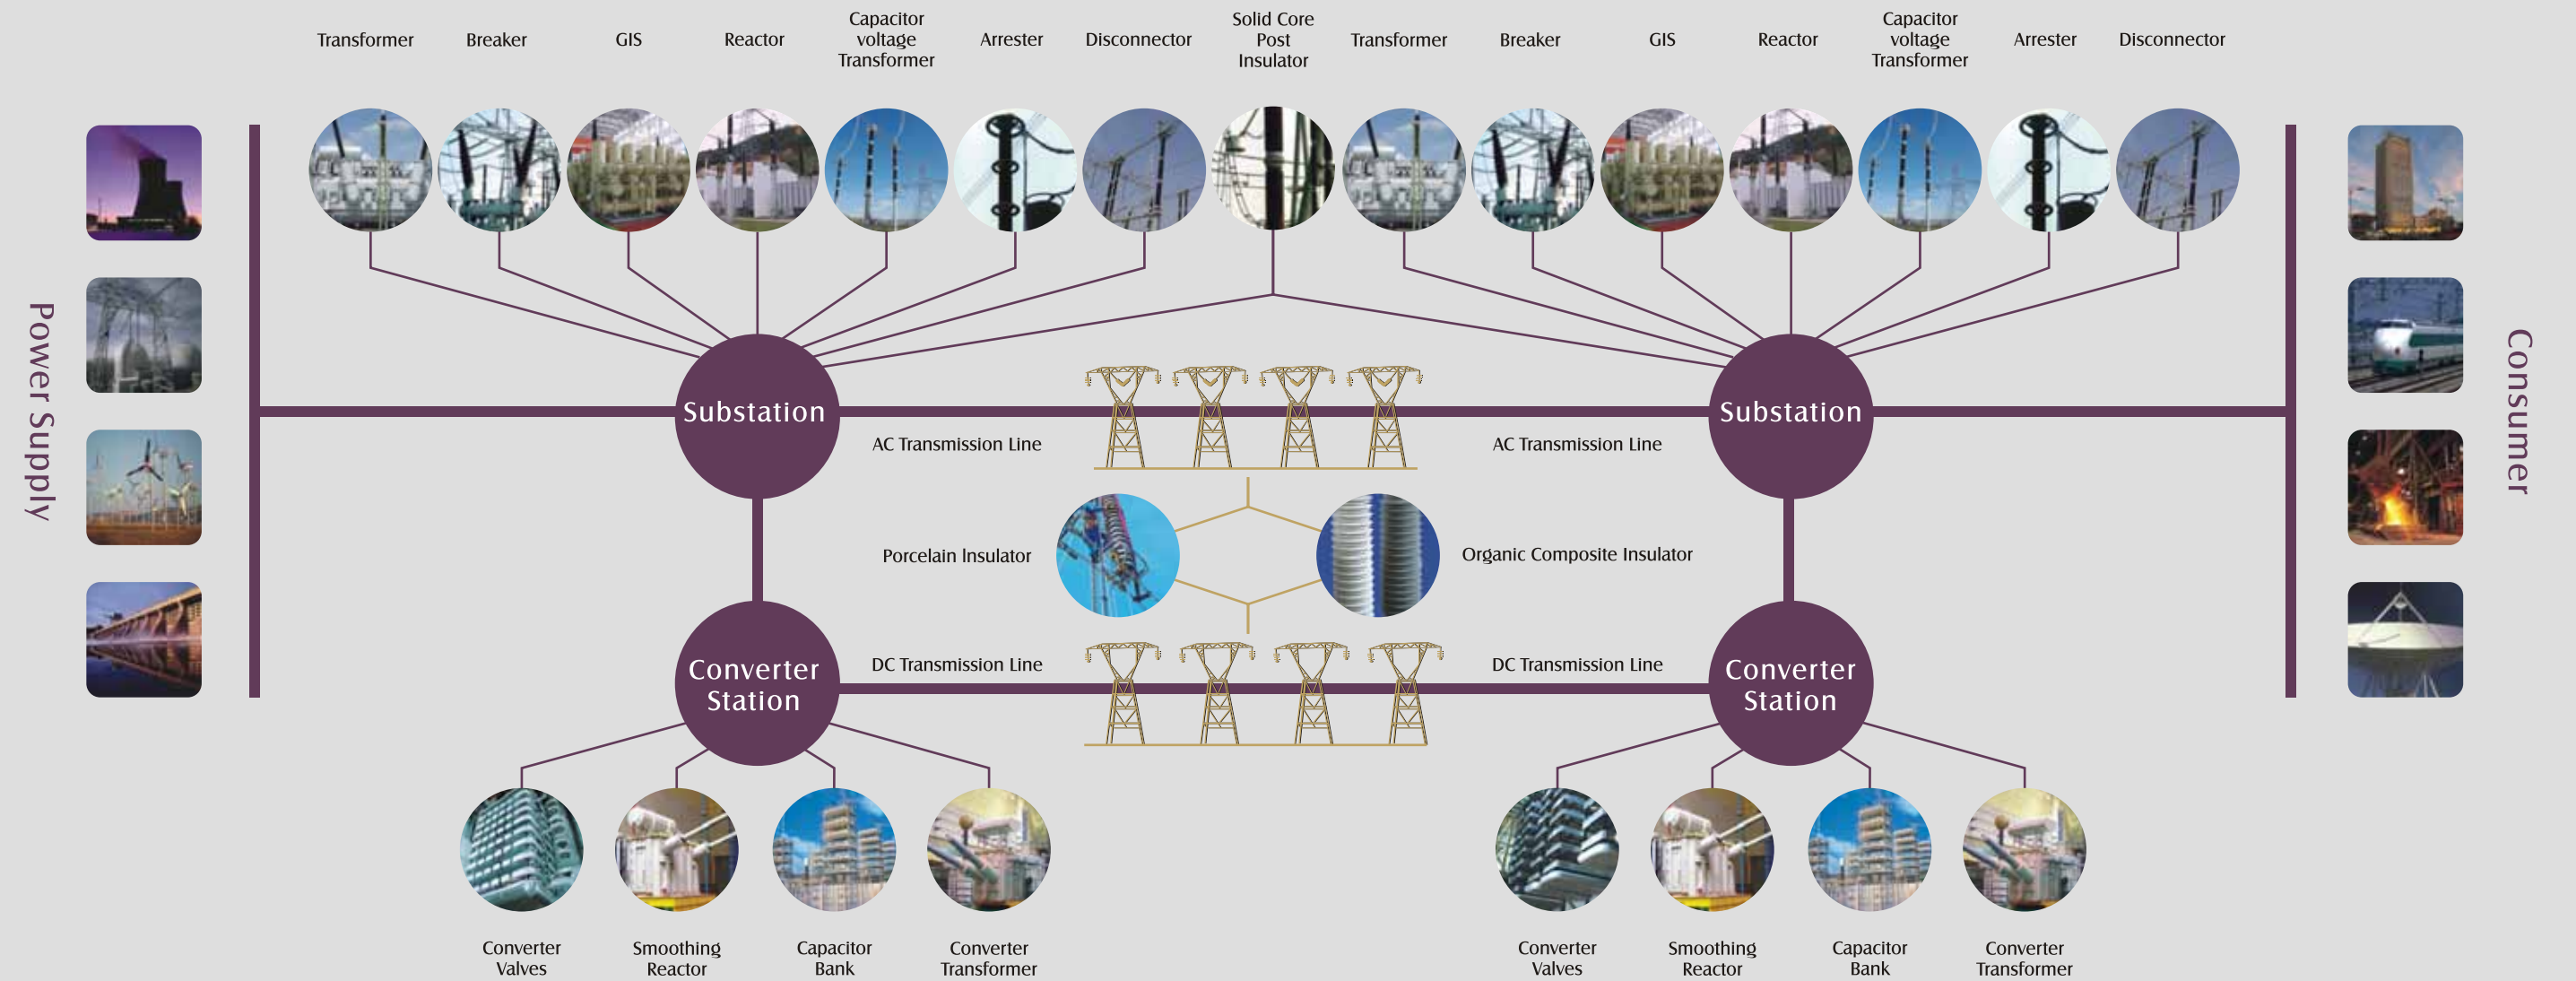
Transformer

Breaker

GIS

Reactor

Capacitor voltage Transformer

Arrester

Disconnector

Solid Core Post Insulator

Transformer

Breaker

GIS

Reactor

Capacitor voltage Transformer

Arrester

Disconnector

Power Supply

Substation

AC Transmission Line

AC Transmission Line

Substation

Consumer

Porcelain Insulator

Organic Composite Insulator

Converter Station

DC Transmission Line

DC Transmission Line

Converter Station

Converter Valves

Smoothing Reactor

Capacitor Bank

Converter Transformer

Converter Valves

Smoothing Reactor

Capacitor Bank

Converter Transformer